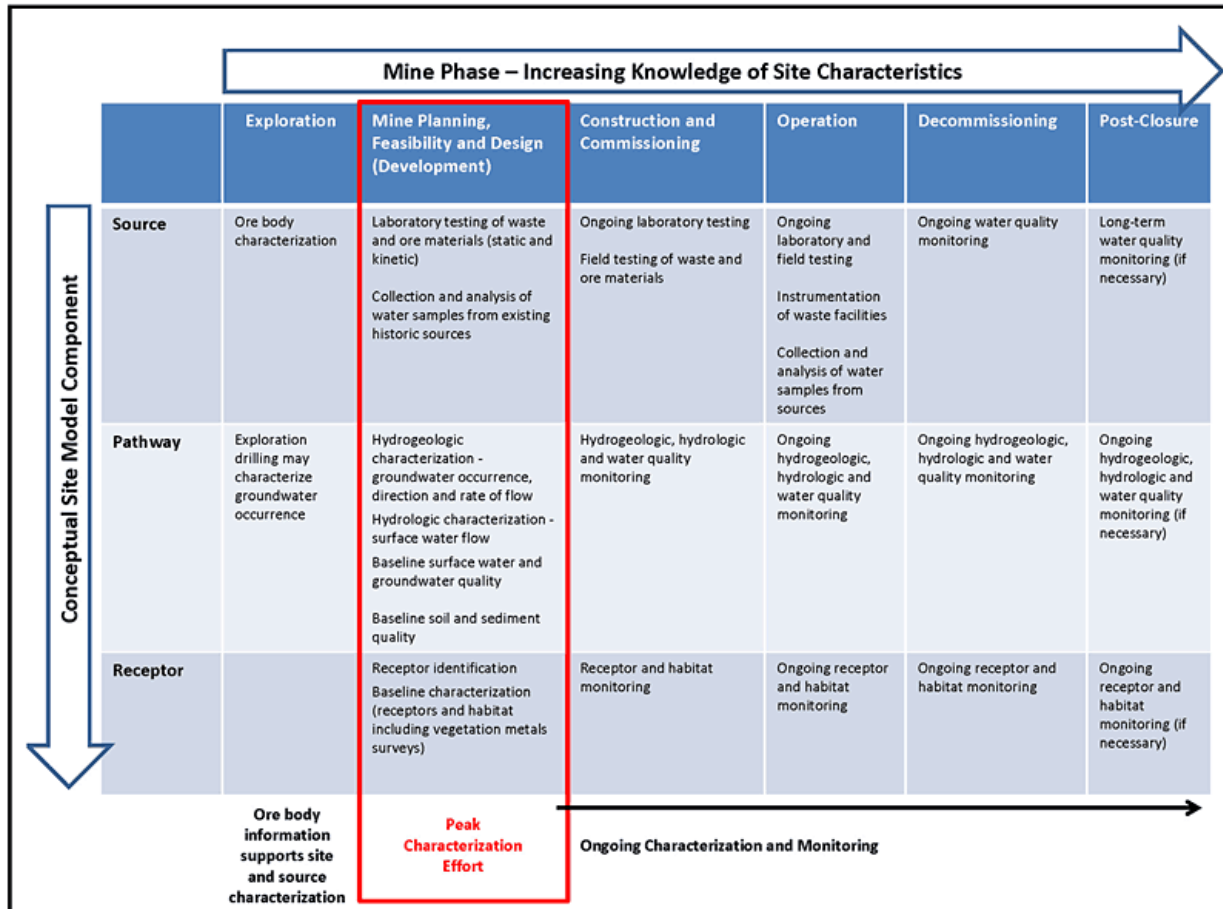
Mine Phase – Increasing Knowledge of Site Characteristics

Conceptual Site Model Component

| | Exploration | Mine Planning, Feasibility and Design (Development) | Construction and Commissioning | Operation | Decommissioning | Post-Closure |
|---|---|---|---|---|---|---|
| Source | Ore body characterization | Laboratory testing of waste and ore materials (static and kinetic) Collection and analysis of water samples from existing historic sources | Ongoing laboratory testing Field testing of waste and ore materials | Ongoing laboratory and field testing Instrumentation of waste facilities Collection and analysis of water samples from sources | Ongoing water quality monitoring | Long-term water quality monitoring (if necessary) |
| Pathway | Exploration drilling may characterize groundwater occurrence | Hydrogeologic characterization - groundwater occurrence, direction and rate of flow Hydrologic characterization - surface water flow Baseline surface water and groundwater quality Baseline soil and sediment quality | Hydrogeologic, hydrologic and water quality monitoring | Ongoing hydrogeologic, hydrologic and water quality monitoring | Ongoing hydrogeologic, hydrologic and water quality monitoring | Ongoing hydrogeologic, hydrologic and water quality monitoring (if necessary) |
| Receptor | | Receptor identification Baseline characterization (receptors and habitat including vegetation metals surveys) | Receptor and habitat monitoring | Ongoing receptor and habitat monitoring | Ongoing receptor and habitat monitoring | Ongoing receptor and habitat monitoring (if necessary) |

Ore body information supports site and source characterization

Peak Characterization Effort

Ongoing Characterization and Monitoring